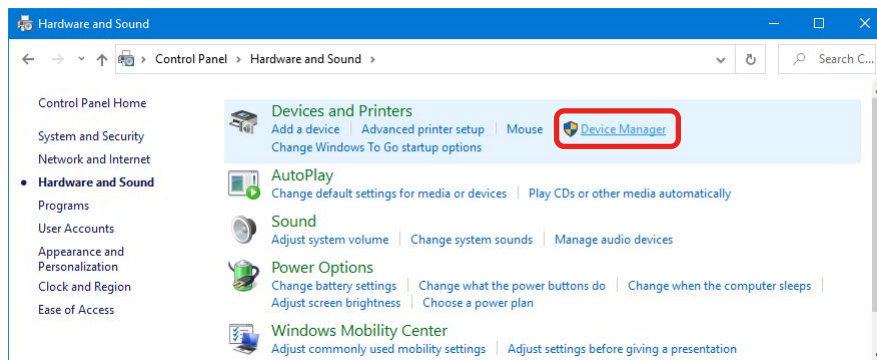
Hardware and Sound

Control Panel > Hardware and Sound >

Search C...

Control Panel Home

System and Security

Network and Internet

Hardware and Sound

Programs

User Accounts

Appearance and Personalization

Clock and Region

Ease of Access

Devices and Printers

Add a device | Advanced printer setup | Mouse | Device Manager

Change Windows To Go startup options

AutoPlay

Change default settings for media or devices | Play CDs or other media automatically

Sound

Adjust system volume | Change system sounds | Manage audio devices

Power Options

Change battery settings | Change what the power buttons do | Change when the computer sleeps | Adjust screen brightness | Choose a power plan

Windows Mobility Center

Adjust commonly used mobility settings | Adjust settings before giving a presentation